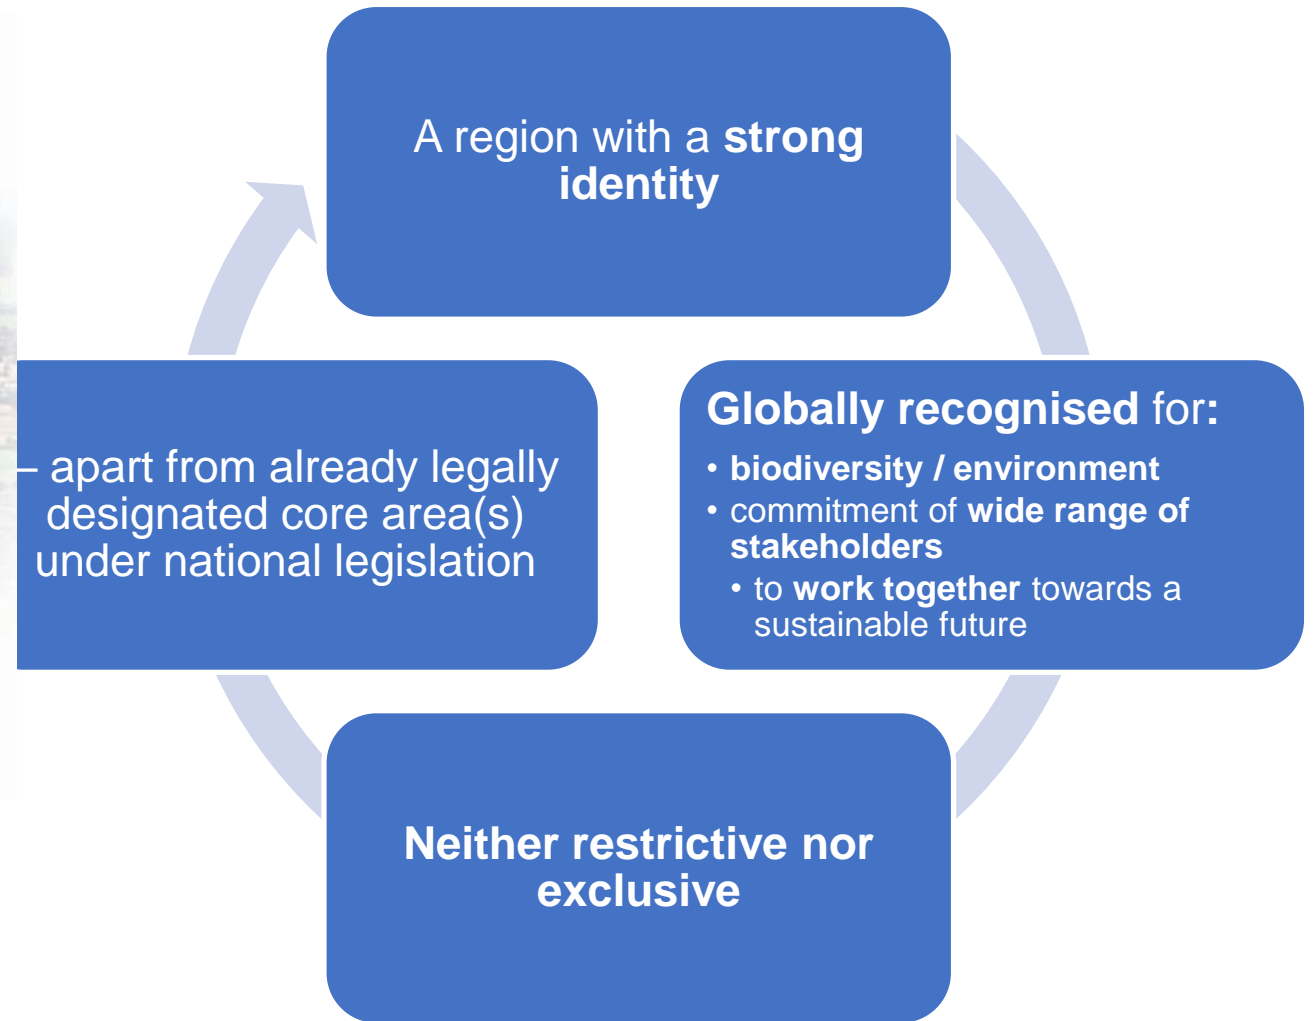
A region with a **strong identity**

**Globally recognised** for:
- **biodiversity / environment**
- commitment of **wide range of stakeholders**
  - to **work together** towards a sustainable future

**Neither restrictive nor exclusive**

– apart from already legally designated core area(s) under national legislation